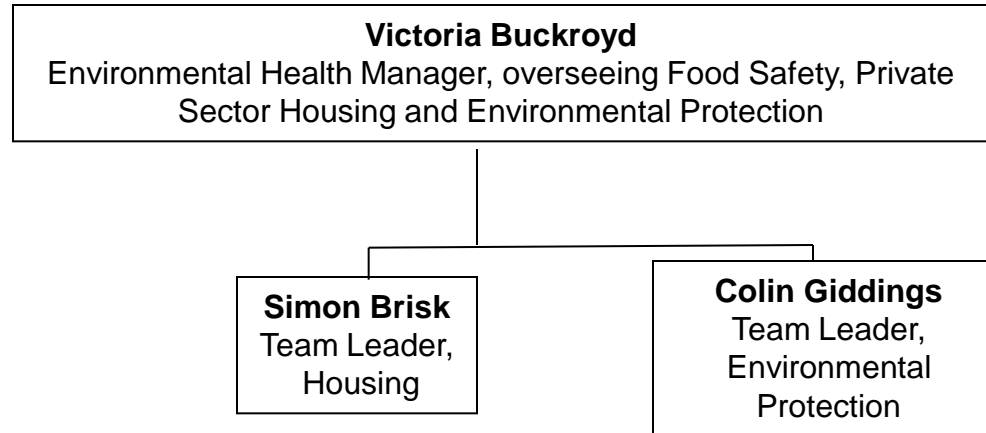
**Victoria Buckroyd**
Environmental Health Manager, overseeing Food Safety, Private Sector Housing and Environmental Protection

**Simon Brisk**
Team Leader, Housing

**Colin Giddings**
Team Leader, Environmental Protection